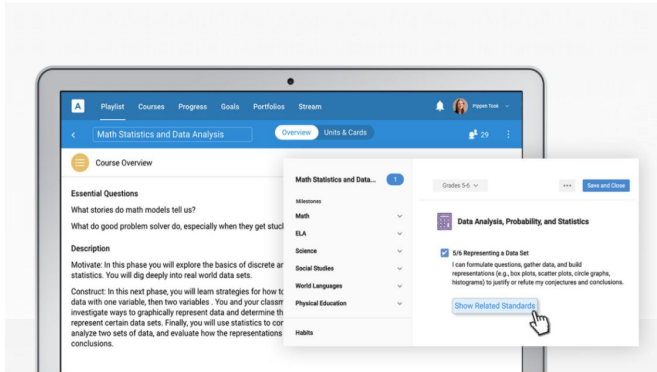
A Playlist Courses Progress Goals Portfolios Stream

Pippen Took

Math Statistics and Data Analysis

Overview Units & Cards

29

Course Overview

Essential Questions

What stories do math models tell us?

What do good problem solver do, especially when they get stuck

Description

Motivate: In this phase you will explore the basics of discrete an statistics. You will dig deeply into real world data sets.

Construct: In this next phase, you will learn strategies for how to data with one variable, then two variables . You and your classm investigate ways to graphically represent data and determine th represent certain data sets. Finally, you will use statistics to cor analyze two sets of data, and evaluate how the representations conclusions.

Math Statistics and Data...

1

Milestones

Math

ELA

Science

Social Studies

World Languages

Physical Education

Habits

Grades 5-6

Save and Close

Data Analysis, Probability, and Statistics

5/6 Representing a Data Set

I can formulate questions, gather data, and build representations (e.g., box plots, scatter plots, circle graphs, histograms) to justify or refute my conjectures and conclusions.

Show Related Standards